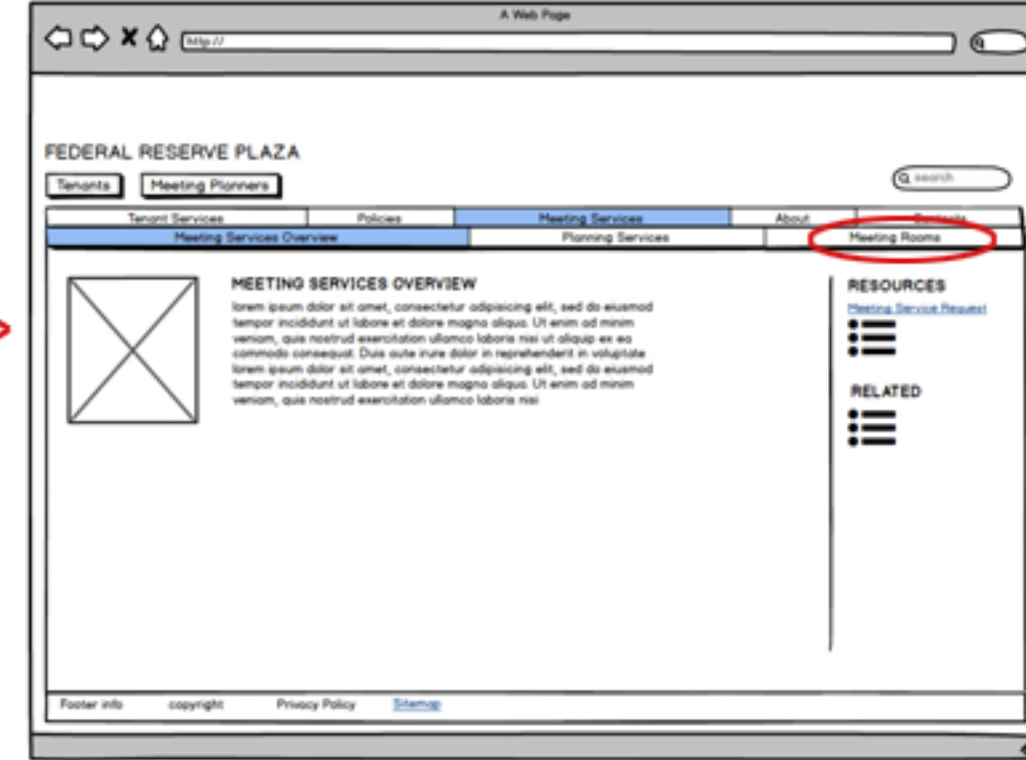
A Web Page

http://

FEDERAL RESERVE PLAZA

Tenants

Meeting Planners

search

| Tenant Services | Policies | Meeting Services | About | Contacts |
|---|---|---|---|---|

| Meeting Services Overview | Planning Services | Meeting Rooms |
|---|---|---|

MEETING SERVICES OVERVIEW

lorem ipsum dolor sit amet, consectetur adipisicing elit, sed do eiusmod tempor incididunt ut labore et dolore magna aliqua. Ut enim ad minim veniam, quis nostrud exercitation ullamco laboris nisi ut aliquip ex ea commodo consequat. Duis aute irure dolor in reprehenderit in voluptate lorem ipsum dolor sit amet, consectetur adipisicing elit, sed do eiusmod tempor incididunt ut labore et dolore magna aliqua. Ut enim ad minim veniam, quis nostrud exercitation ullamco laboris nisi

RESOURCES

Meeting Service Request

RELATED

Footer info copyright Privacy Policy Sitemap